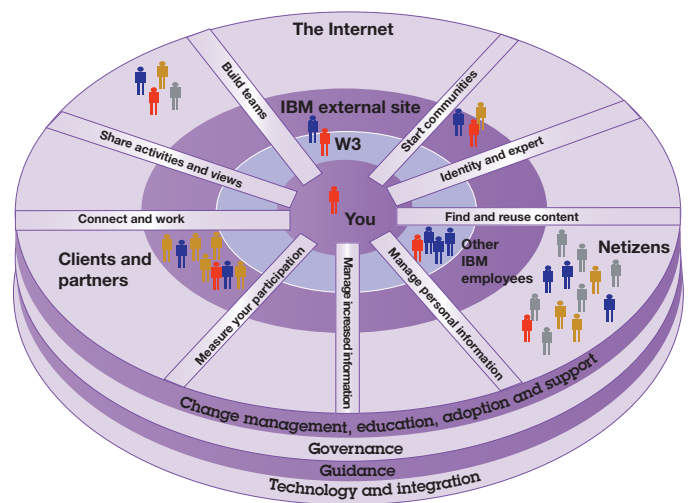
The Internet

Build teams

IBM external site

Start communities

W3

Share activities and views

Identity and expert

You

Connect and work

Find and reuse content

Clients and partners

Other IBM employees

Netizens

Measure your participation

Manage increased information

Manage personal information

Change management, education, adoption and support

Governance

Guidance

Technology and integration